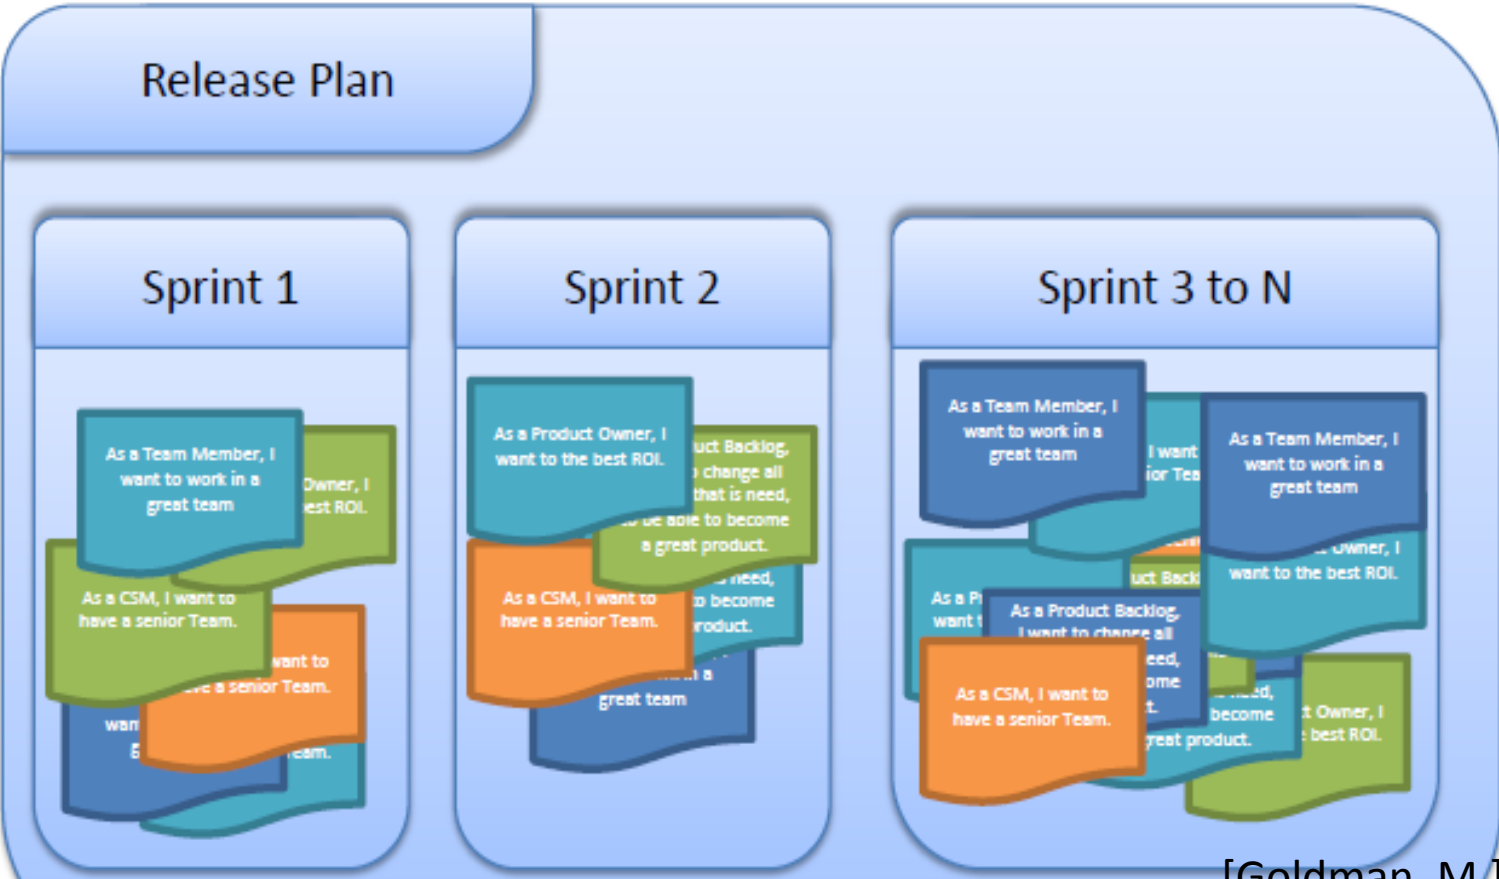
Release Plan

Sprint 1

As a Team Member, I want to work in a great team

Owner, I est ROI.

As a CSM, I want to have a senior Team.

want to ve a senior Team.

wan

eam.

Sprint 2

As a Product Owner, I want to the best ROI.

uct Backlog, change all that is need, be able to become a great product.

As a CSM, I want to have a senior Team.

need, o become roduct.

great team

Sprint 3 to N

As a Team Member, I want to work in a great team

I want ior Tea

As a Team Member, I want to work in a great team

owner, I want to the best ROI.

As a P want

uct Back

As a Product Backlog, I want to change all eed, ome t.

As a CSM, I want to have a senior Team.

need, become reat product.

t Owner, I best ROI.

[Goldman, M.]